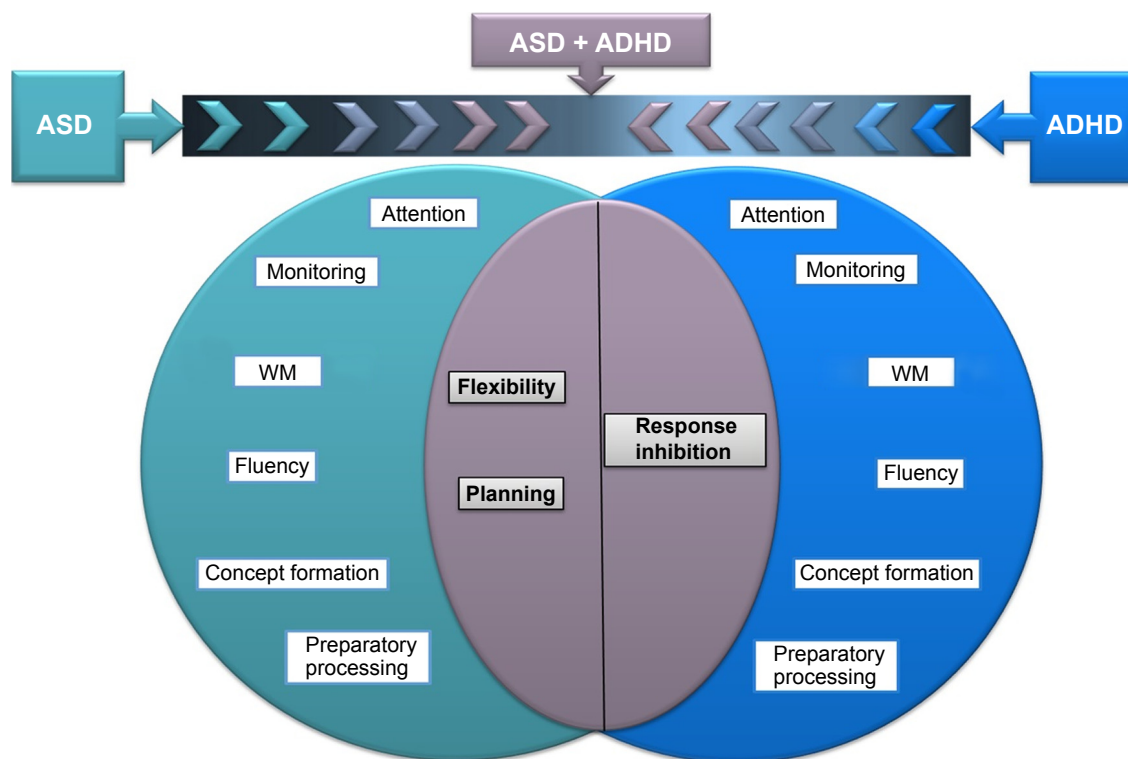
ASD + ADHD

ASD

ADHD

Attention

Monitoring

WM

Fluency

Concept formation

Preparatory processing

Flexibility

Planning

Response inhibition

Attention

Monitoring

WM

Fluency

Concept formation

Preparatory processing